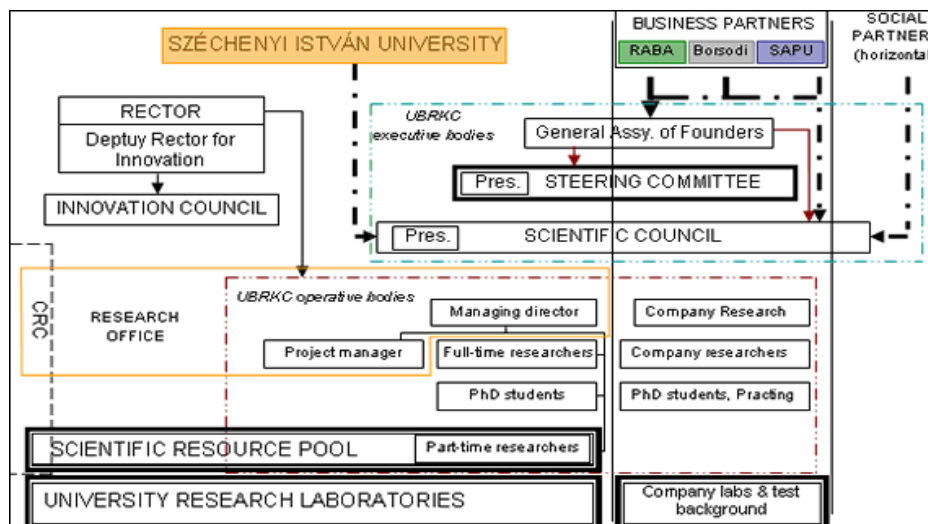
BUSINESS PARTNERS

RABA

Borsodi

SAPU

SOCIAL PARTNER (horizontal

SZÉCHENYI ISTVÁN UNIVERSITY

RECTOR

Deptuy Rector for Innovation

INNOVATION COUNCIL

UBRKC executive bodies

General Assy. of Founders

Pres.

STEERING COMMITTEE

Pres.

SCIENTIFIC COUNCIL

CRC

RESEARCH OFFICE

UBRKC operative bodies

Managing director

Project manager

Full-time researchers

PhD students

Company Research

Company researchers

PhD students, Practing

SCIENTIFIC RESOURCE POOL

Part-time researchers

UNIVERSITY RESEARCH LABORATORIES

Company labs & test background